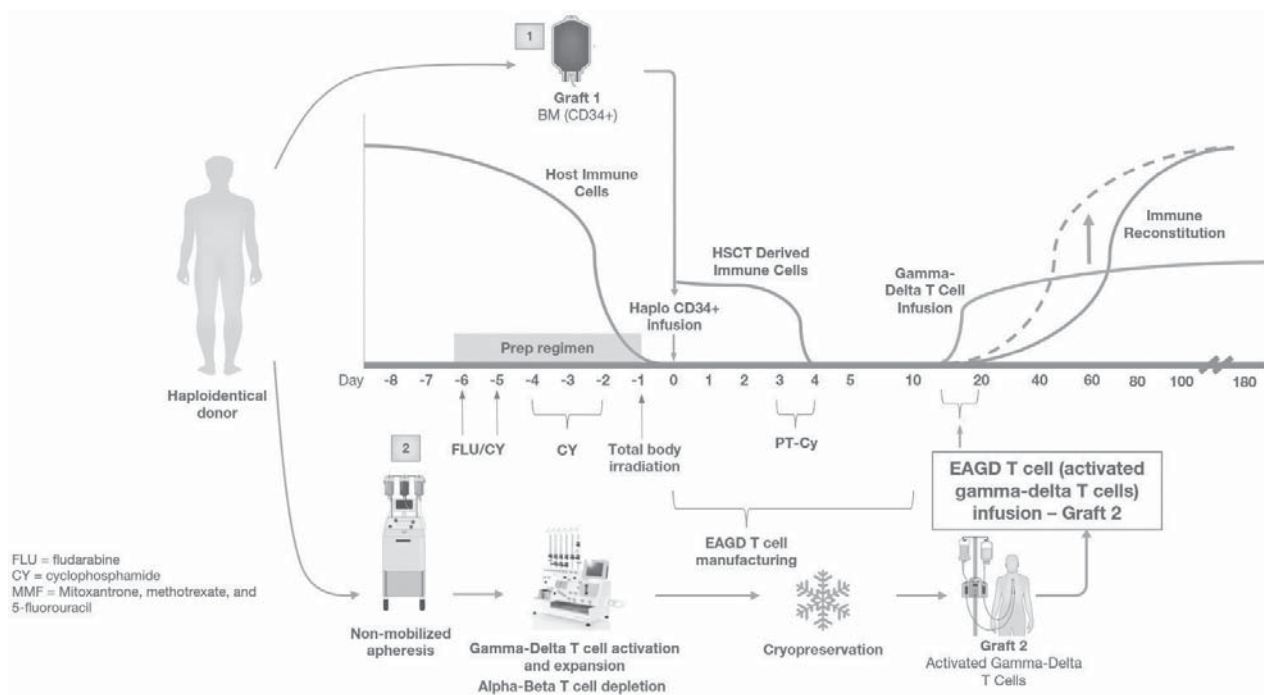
1

Graft 1
BM (CD34+)

Host Immune Cells

HSCT Derived Immune Cells

Immune Reconstitution

Gamma-Delta T Cell Infusion

Haplo CD34+ infusion

Prep regimen

Haploidentical donor

Day -8 -7 -6 -5 -4 -3 -2 -1 0 1 2 3 4 5 10 20 40 60 80 100 180

FLU/CY

CY

Total body irradiation

PT-Cy

2

EAGD T cell (activated gamma-delta T cells) infusion – Graft 2

EAGD T cell manufacturing

FLU = fludarabine
CY = cyclophosphamide
MMF = Mitoxantrone, methotrexate, and 5-fluorouracil

Non-mobilized apheresis

Gamma-Delta T cell activation and expansion
Alpha-Beta T cell depletion

Cryopreservation

Graft 2
Activated Gamma-Delta T Cells